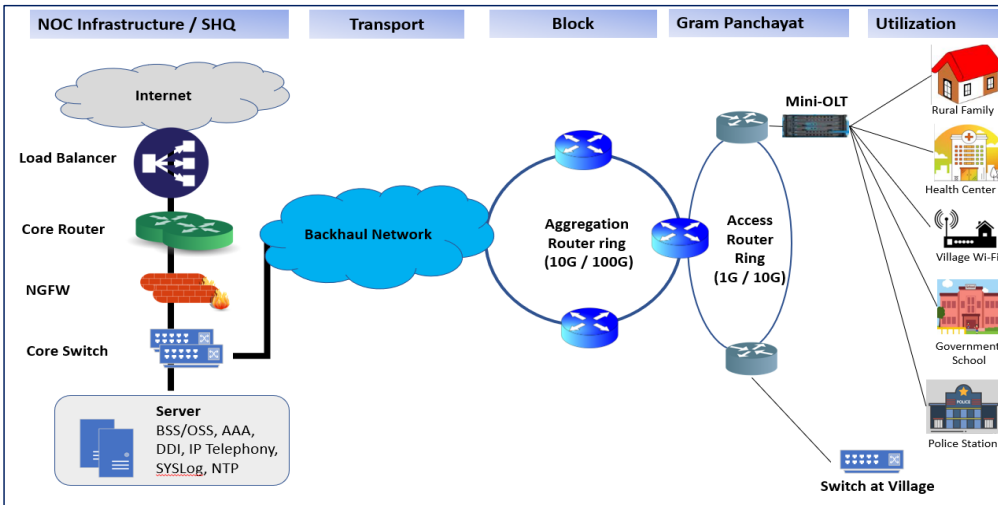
NOC Infrastructure / SHQ

Transport

Block

Gram Panchayat

Utilization

Internet

Load Balancer

Core Router

NGFW

Core Switch

Server
BSS/OSS, AAA, DDI, IP Telephony, SYSLog, NTP

Backhaul Network

Aggregation Router ring (10G / 100G)

Access Router Ring (1G / 10G)

Mini-OLT

Switch at Village

Rural Family

Health Center

Village Wi-Fi

Government School

POLICE

Police Station